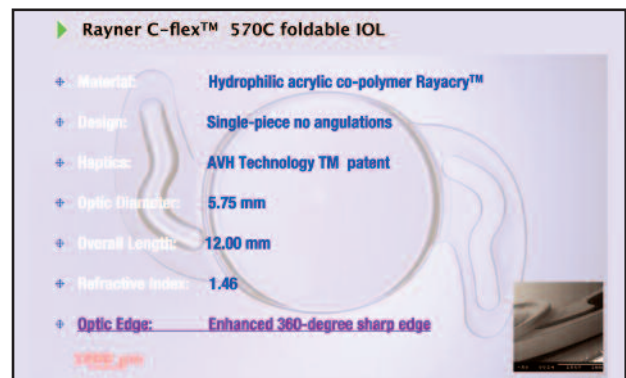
Rayner C-flex™ 570C foldable IOL

Material: Hydrophilic acrylic co-polymer Rayacry™

Design: Single-piece no angulations

Haptics: AVH Technology TM patent

Optic Diameter: 5.75 mm

Overall Length: 12.00 mm

Refractive Index: 1.46

Optic Edge: Enhanced 360-degree sharp edge

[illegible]